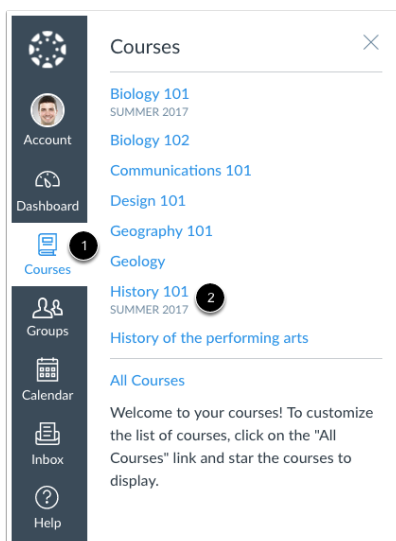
Account

Dashboard

Courses

1

Groups

Calendar

Inbox

Help

Courses

Biology 101
SUMMER 2017

Biology 102

Communications 101

Design 101

Geography 101

Geology

History 101
SUMMER 2017

2

History of the performing arts

All Courses

Welcome to your courses! To customize the list of courses, click on the "All Courses" link and star the courses to display.